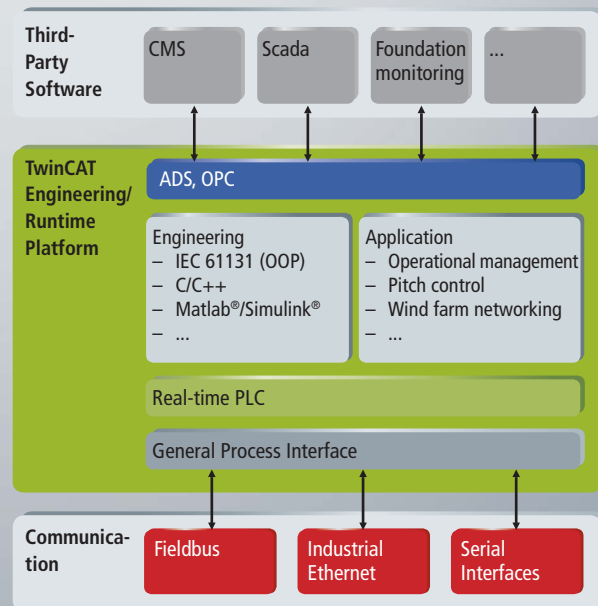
Third-Party Software

CMS

Scada

Foundation monitoring

...

TwinCAT Engineering/ Runtime Platform

ADS, OPC

Engineering
– IEC 61131 (OOP)
– C/C++
– Matlab®/Simulink®
– ...

Application
– Operational management
– Pitch control
– Wind farm networking
– ...

Real-time PLC

General Process Interface

Communication

Fieldbus

Industrial Ethernet

Serial Interfaces